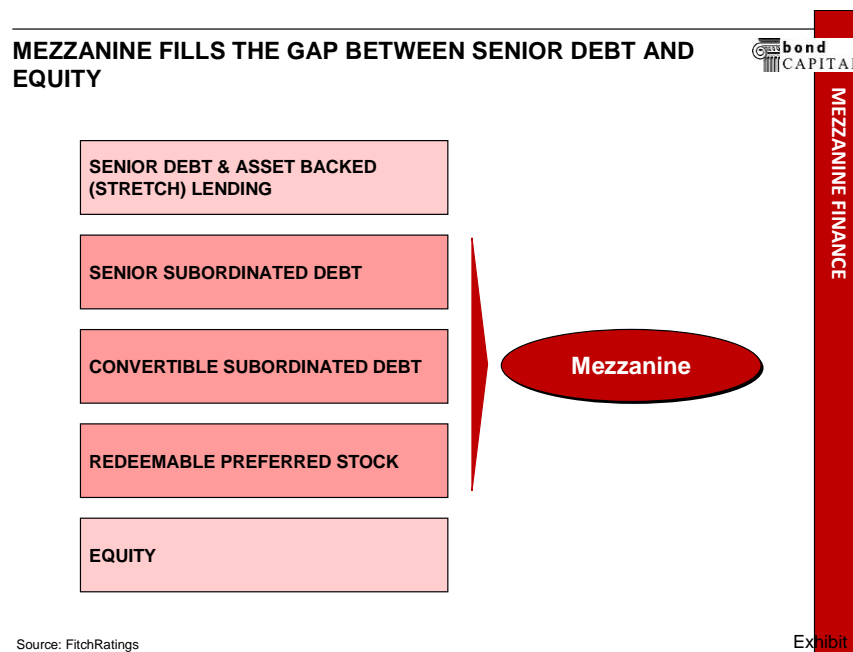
MEZZANINE FILLS THE GAP BETWEEN SENIOR DEBT AND EQUITY

bond CAPITAL

MEZZANINE FINANCE

SENIOR DEBT & ASSET BACKED (STRETCH) LENDING

SENIOR SUBORDINATED DEBT

CONVERTIBLE SUBORDINATED DEBT

REDEEMABLE PREFERRED STOCK

EQUITY

Mezzanine

Source: FitchRatings

Exhibit